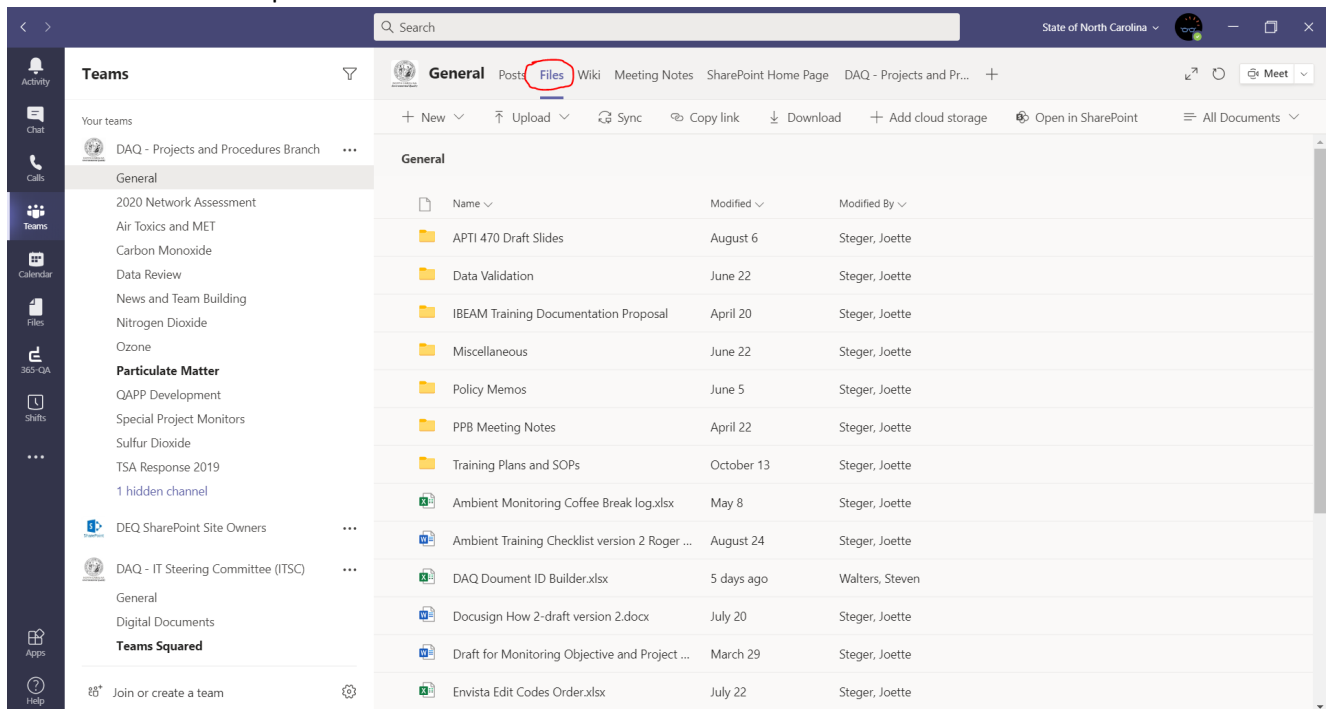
Search
State of North Carolina

Activity
Chat
Calls
Teams
Calendar
Files
365-QA
Shifts
...
Apps
Help

Teams

Your teams
DAQ - Projects and Procedures Branch
General
2020 Network Assessment
Air Toxics and MET
Carbon Monoxide
Data Review
News and Team Building
Nitrogen Dioxide
Ozone
Particulate Matter
QAPP Development
Special Project Monitors
Sulfur Dioxide
TSA Response 2019
1 hidden channel
DEQ SharePoint Site Owners
DAQ - IT Steering Committee (ITSC)
General
Digital Documents
Teams Squared
Join or create a team

General Posts Files Wiki Meeting Notes SharePoint Home Page DAQ - Projects and Pr... +
Meet

+ New | Upload | Sync | Copy link | Download | + Add cloud storage | Open in SharePoint | All Documents

General

| Name | Modified | Modified By |
|---|---|---|
| APTI 470 Draft Slides | August 6 | Steger, Joette |
| Data Validation | June 22 | Steger, Joette |
| IBEAM Training Documentation Proposal | April 20 | Steger, Joette |
| Miscellaneous | June 22 | Steger, Joette |
| Policy Memos | June 5 | Steger, Joette |
| PPB Meeting Notes | April 22 | Steger, Joette |
| Training Plans and SOPs | October 13 | Steger, Joette |
| Ambient Monitoring Coffee Break log.xlsx | May 8 | Steger, Joette |
| Ambient Training Checklist version 2 Roger ... | August 24 | Steger, Joette |
| DAQ Doument ID Builder.xlsx | 5 days ago | Walters, Steven |
| Docusign How 2-draft version 2.docx | July 20 | Steger, Joette |
| Draft for Monitoring Objective and Project ... | March 29 | Steger, Joette |
| Envista Edit Codes Order.xlsx | July 22 | Steger, Joette |